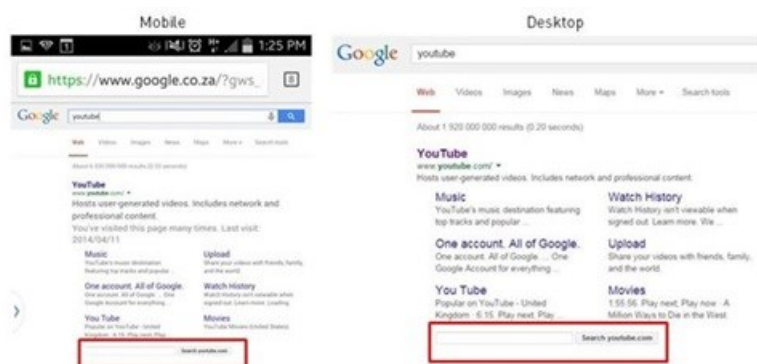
Mobile

1:25 PM

https://www.google.co.za/?gws_

8

Google youtube

Web Videos Images News Maps More Search tools

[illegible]

YouTube
www.youtube.com/
Hosts user-generated videos. Includes network and professional content.
You've visited this page many times. Last visit: 2014/04/11

Music
YouTube's music destination featuring top tracks and popular ...

Upload
Share your videos with friends, family, and the world.

One account. All of Google.
One account. All of Google ... One Google Account for everything ...

Watch History
Watch History isn't viewable when signed out. Learn more. Loading...

You Tube
Popular on YouTube - United Kingdom - 6:15. Play next. Play ...

Movies
YouTube Movies (United States)

Search youtube.com

Desktop

Google youtube

Web Videos Images News Maps More Search tools

About 1 920 000 000 results (0.20 seconds)

YouTube
www.youtube.com/
Hosts user-generated videos. Includes network and professional content.

Music
YouTube's music destination featuring top tracks and popular ...

Watch History
Watch History isn't viewable when signed out. Learn more. We ...

One account. All of Google.
One account. All of Google ... One Google Account for everything ...

Upload
Share your videos with friends, family, and the world.

You Tube
Popular on YouTube - United Kingdom - 6:15. Play next. Play ...

Movies
1:55:56. Play next; Play now · A Million Ways to Die in the West ...

Search youtube.com